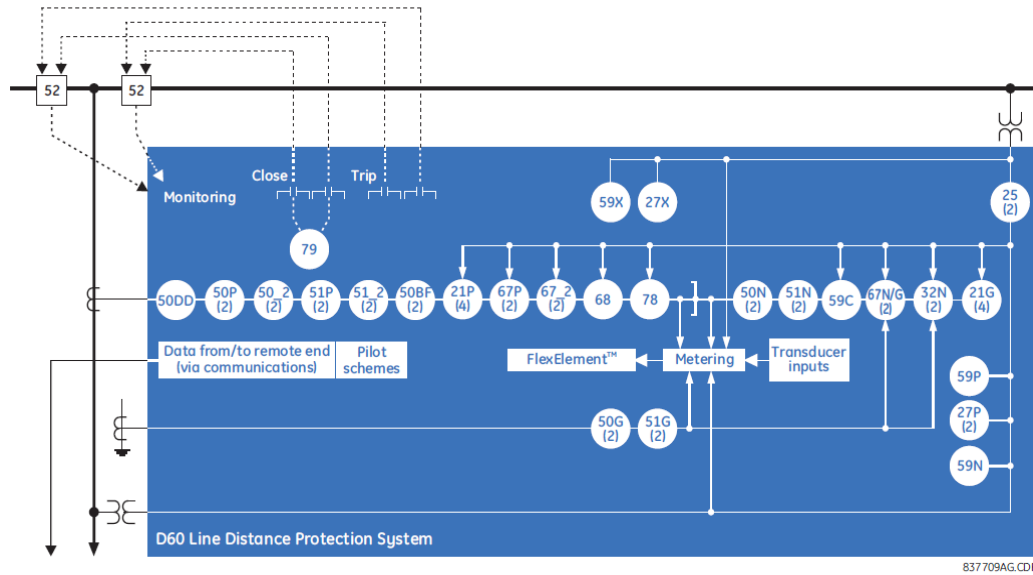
52

52

Monitoring

Close

Trip

79

59X

27X

25
(2)

50DD

50P
(2)

50_2
(2)

51P
(2)

51_2
(2)

50BF
(2)

21P
(4)

67P
(2)

67_2
(2)

68

78

50N
(2)

51N
(2)

59C

67N/G
(2)

32N
(2)

21G
(4)

Data from/to remote end
(via communications)

Pilot
schemes

FlexElement™

Metering

Transducer
inputs

59P

27P
(2)

50G
(2)

51G
(2)

59N

D60 Line Distance Protection System

837709AG.CDR